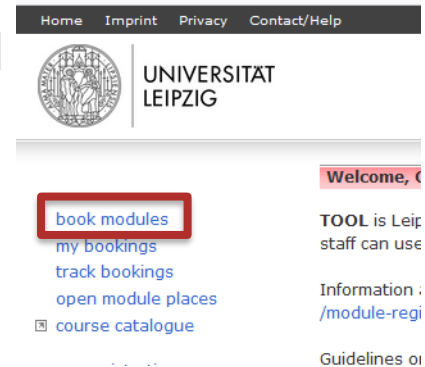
Home Imprint Privacy Contact/Help

UNIVERSITÄT LEIPZIG

Welcome, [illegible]

book modules
my bookings
track bookings
open module places
course catalogue

TOOL is Leip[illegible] staff can use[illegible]

Information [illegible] /module-regi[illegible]

Guidelines o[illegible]